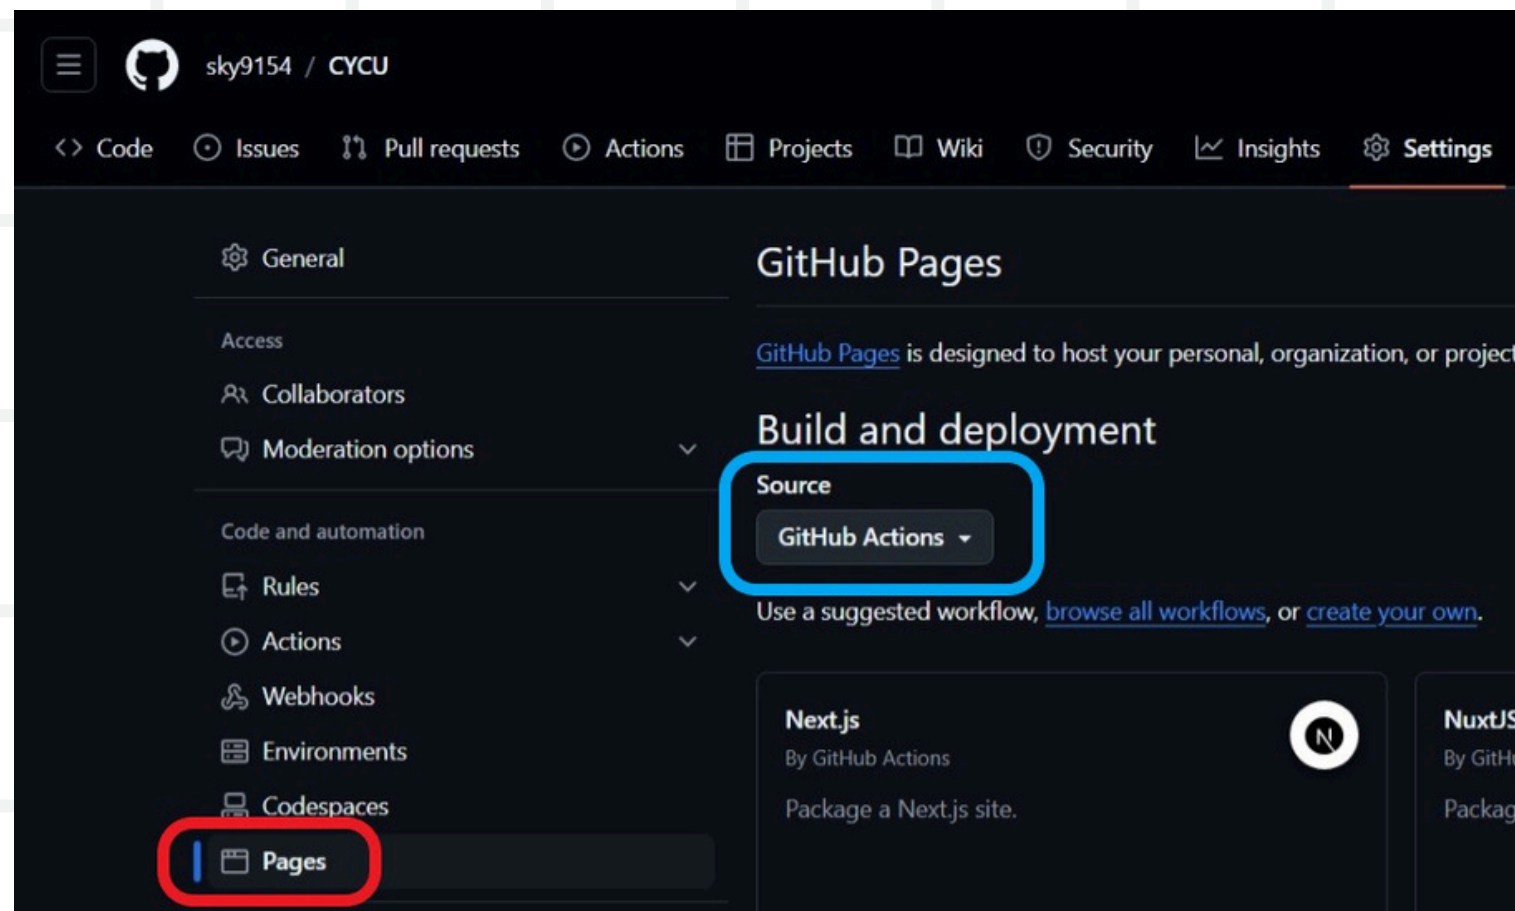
sky9154 / CYCU

Code Issues Pull requests Actions Projects Wiki Security Insights Settings

General

Access

Collaborators

Moderation options

Code and automation

Rules

Actions

Webhooks

Environments

Codespaces

Pages

GitHub Pages

GitHub Pages is designed to host your personal, organization, or projec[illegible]

Build and deployment

Source

GitHub Actions

Use a suggested workflow, browse all workflows, or create your own.

Next.js

By GitHub Actions

Package a Next.js site.

N

NuxtJS

By GitH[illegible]

Packag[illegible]